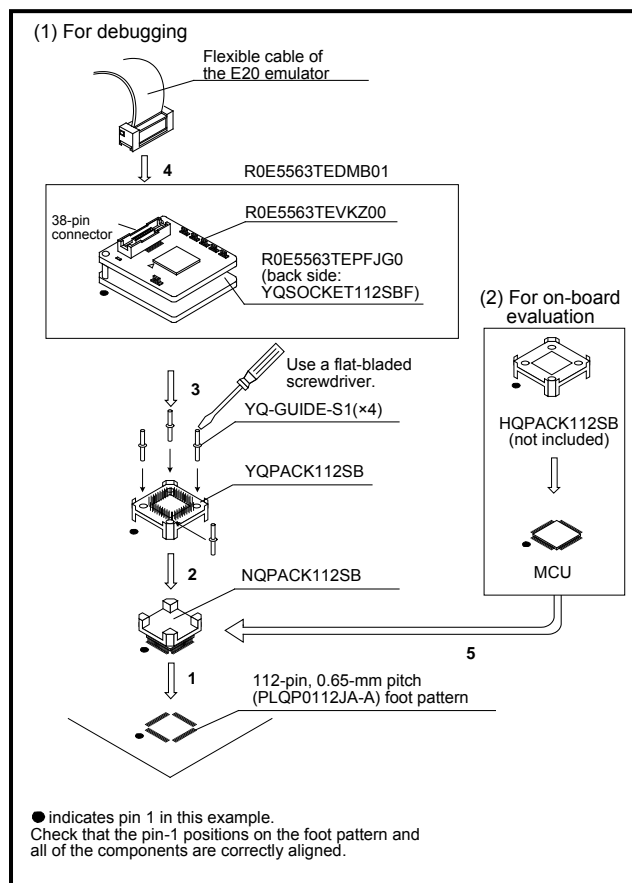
(1) For debugging

Flexible cable of the E20 emulator

4

R0E5563TEDMB01

38-pin connector

R0E5563TEVKZ00

R0E5563TEPFJG0 (back side: YQSOCKET112SBF)

(2) For on-board evaluation

Use a flat-bladed screwdriver.

3

YQ-GUIDE-S1(×4)

HQPACK112SB (not included)

YQPACK112SB

2

NQPACK112SB

MCU

5

1

112-pin, 0.65-mm pitch (PLQP0112JA-A) foot pattern

● indicates pin 1 in this example.
Check that the pin-1 positions on the foot pattern and all of the components are correctly aligned.